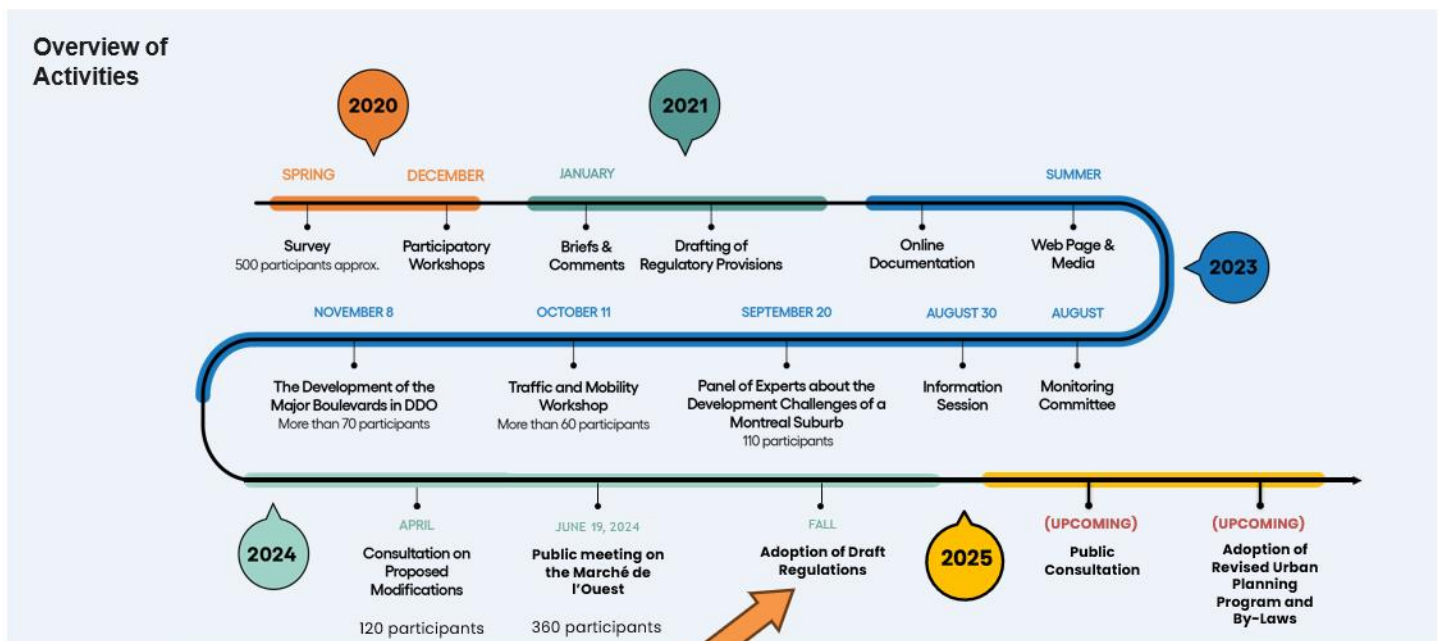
Overview of Activities

2020

SPRING

DECEMBER

Survey
500 participants approx.

Participatory Workshops

2021

JANUARY

Briefs & Comments

Drafting of Regulatory Provisions

SUMMER

Online Documentation

Web Page & Media

2023

NOVEMBER 8

The Development of the Major Boulevards in DDO
More than 70 participants

OCTOBER 11

Traffic and Mobility Workshop
More than 60 participants

SEPTEMBER 20

Panel of Experts about the Development Challenges of a Montreal Suburb
110 participants

AUGUST 30

Information Session

AUGUST

Monitoring Committee

2024

APRIL

Consultation on Proposed Modifications

120 participants

JUNE 19, 2024

Public meeting on the Marché de l'Ouest

360 participants

FALL

Adoption of Draft Regulations

2025

(UPCOMING)

Public Consultation

(UPCOMING)

Adoption of Revised Urban Planning Program and By-Laws